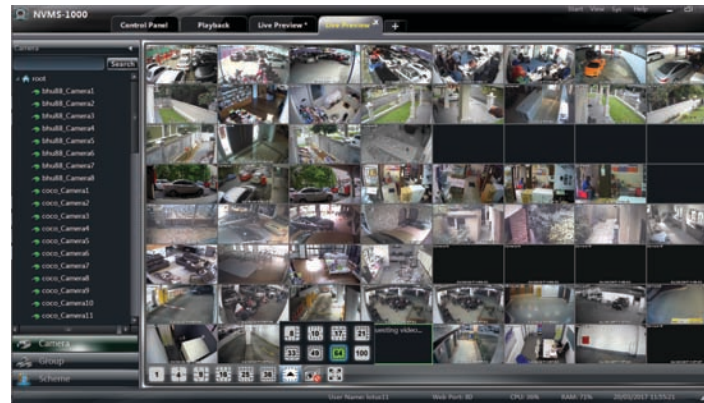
NVMS-1000

Control Panel | Playback | Live Preview * | Live Preview * | +

Start View Sys Help

Camera

Search

root
bhu88_Camera1
bhu88_Camera2
bhu88_Camera3
bhu88_Camera4
bhu88_Camera5
bhu88_Camera6
bhu88_Camera7
bhu88_Camera8
coco_Camera1
coco_Camera2
coco_Camera3
coco_Camera4
coco_Camera5
coco_Camera6
coco_Camera7
coco_Camera8
coco_Camera9
coco_Camera10
coco_Camera11

Camera
Group
Scheme

4 16 17 25
33 49 64 100

uesting video...

1 4 9 16 25 36

User Name: lotus11 | Web Port: 80 | CPU: 36% | RAM: 71% | 20/01/2017 11:55:21